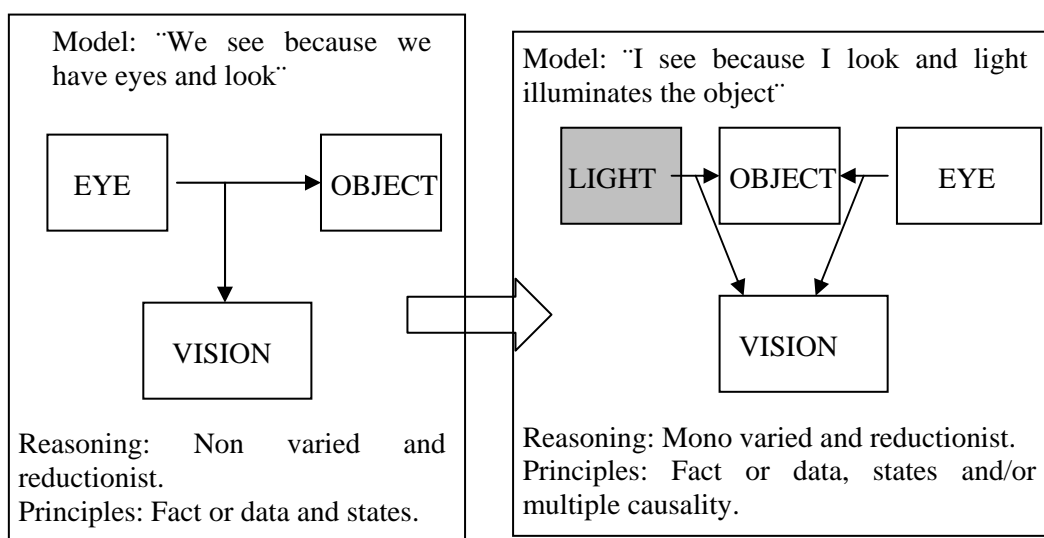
Model: ¨We see because we have eyes and look¨

EYE

OBJECT

VISION

Reasoning: Non varied and reductionist.
Principles: Fact or data and states.

Model: ¨I see because I look and light illuminates the object¨

LIGHT

OBJECT

EYE

VISION

Reasoning: Mono varied and reductionist.
Principles: Fact or data, states and/or multiple causality.